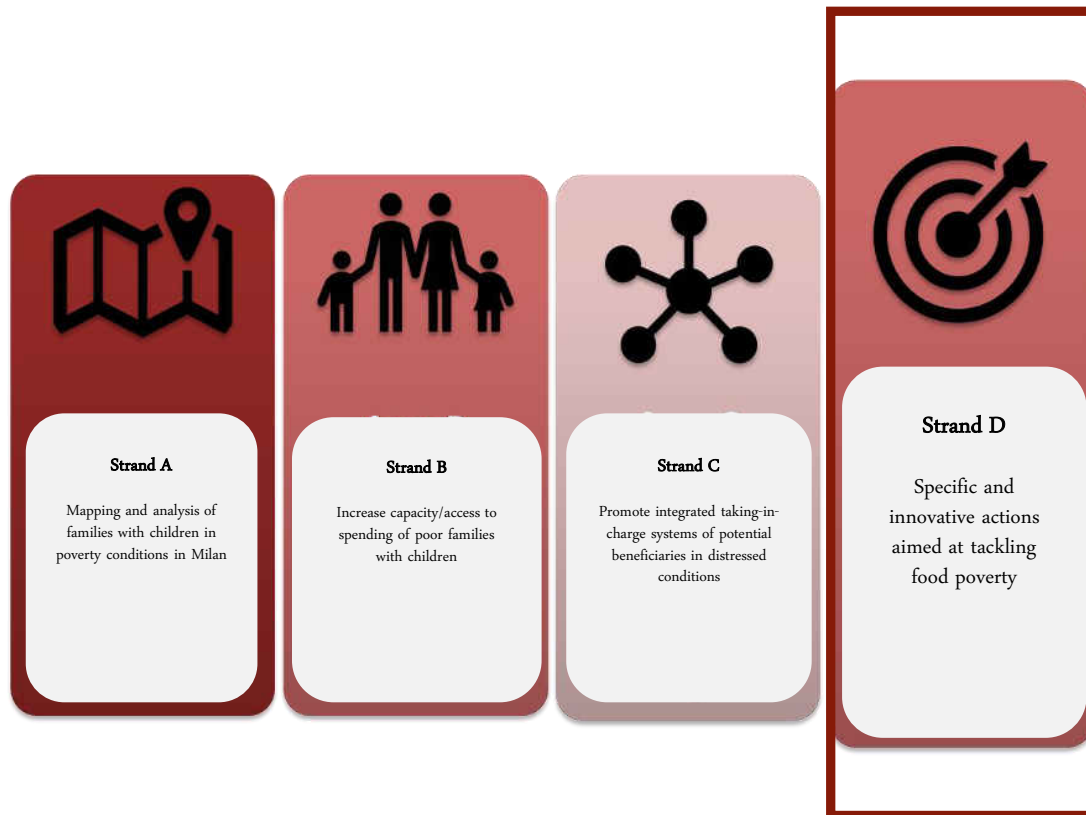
Strand A

Mapping and analysis of families with children in poverty conditions in Milan

Strand B

Increase capacity/access to spending of poor families with children

Strand C

Promote integrated taking-in-charge systems of potential beneficiaries in distressed conditions

Strand D

Specific and innovative actions aimed at tackling food poverty